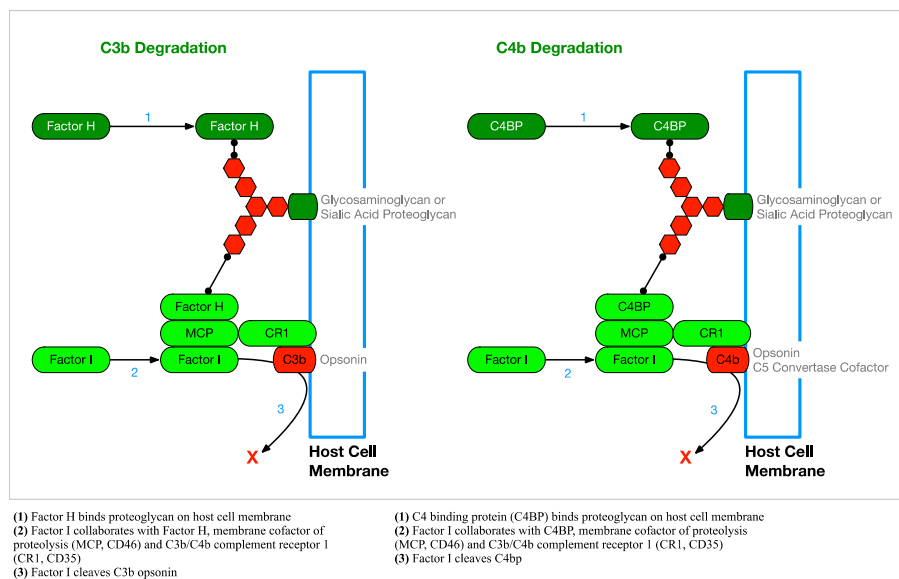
C3b Degradation

Factor H
1
Factor H
Glycosaminoglycan or Sialic Acid Proteoglycan
Factor H
MCP
CR1
Factor I
2
Factor I
C3b
Opsonin
3
X
Host Cell Membrane

C4b Degradation

C4BP
1
C4BP
Glycosaminoglycan or Sialic Acid Proteoglycan
C4BP
MCP
CR1
Factor I
2
Factor I
C4b
Opsonin
C5 Convertase Cofactor
3
X
Host Cell Membrane

(1) Factor H binds proteoglycan on host cell membrane
(2) Factor I collaborates with Factor H, membrane cofactor of proteolysis (MCP, CD46) and C3b/C4b complement receptor 1 (CR1, CD35)
(3) Factor I cleaves C3b opsonin

(1) C4 binding protein (C4BP) binds proteoglycan on host cell membrane
(2) Factor I collaborates with C4BP, membrane cofactor of proteolysis (MCP, CD46) and C3b/C4b complement receptor 1 (CR1, CD35)
(3) Factor I cleaves C4bp